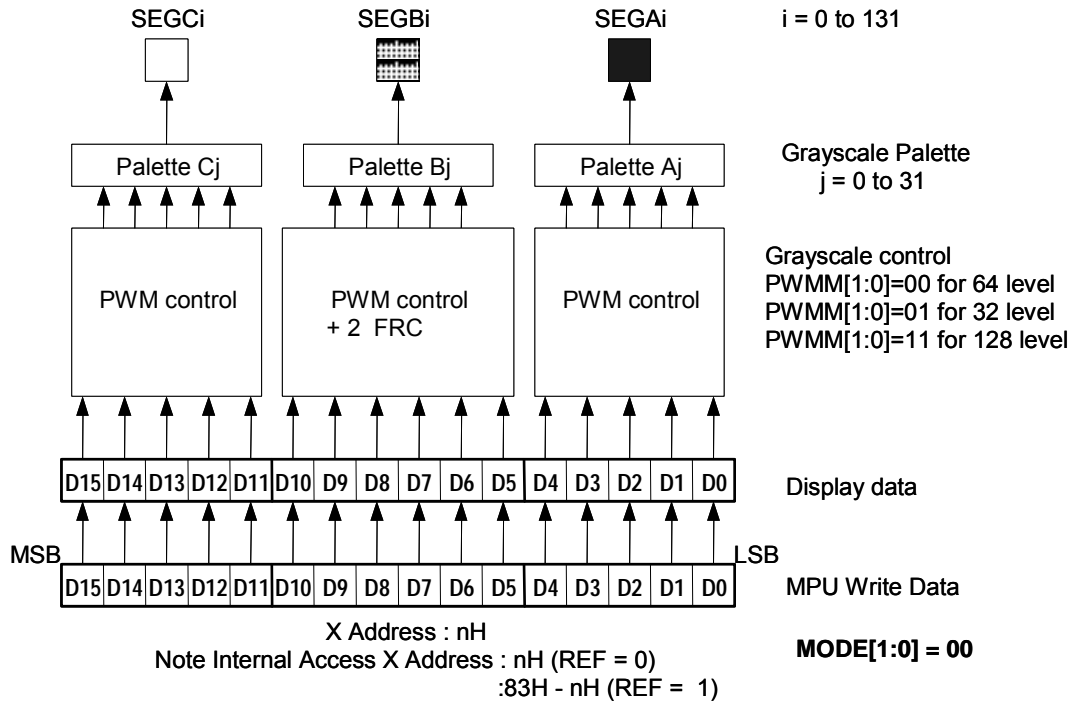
SEGCi SEGBi SEGAi i = 0 to 131

Palette Cj Palette Bj Palette Aj

Grayscale Palette
j = 0 to 31

PWM control

PWM control
+ 2 FRC

PWM control

Grayscale control
PWMM[1:0]=00 for 64 level
PWMM[1:0]=01 for 32 level
PWMM[1:0]=11 for 128 level

| D15 | D14 | D13 | D12 | D11 | D10 | D9 | D8 | D7 | D6 | D5 | D4 | D3 | D2 | D1 | D0 |
|---|---|---|---|---|---|---|---|---|---|---|---|---|---|---|---|

Display data

MSB LSB

| D15 | D14 | D13 | D12 | D11 | D10 | D9 | D8 | D7 | D6 | D5 | D4 | D3 | D2 | D1 | D0 |
|---|---|---|---|---|---|---|---|---|---|---|---|---|---|---|---|

MPU Write Data

X Address : nH
Note Internal Access X Address : nH (REF = 0)
:83H - nH (REF = 1)

MODE[1:0] = 00